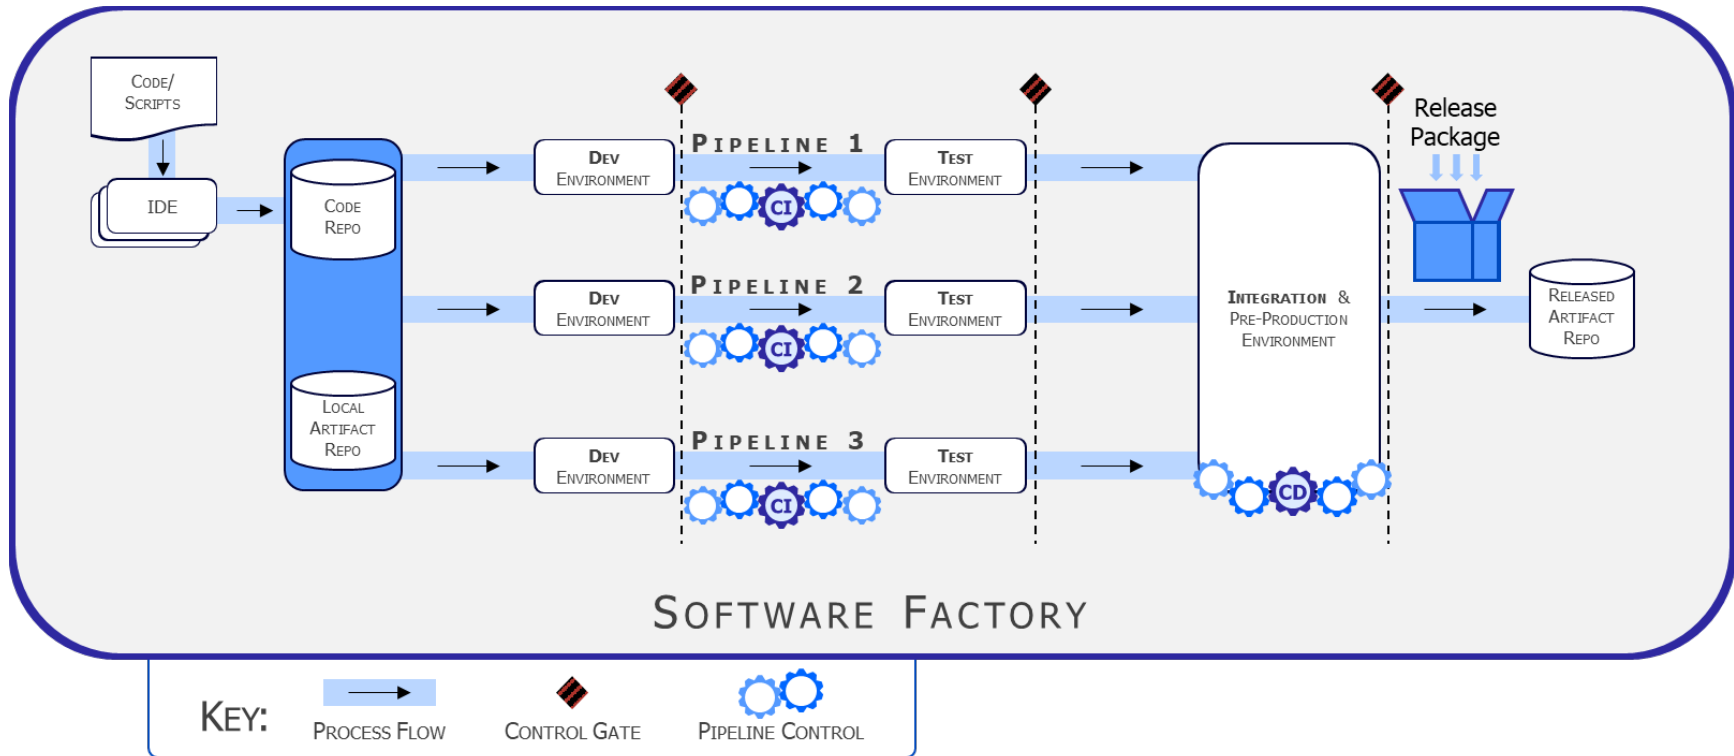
Code/ Scripts

IDE

Code Repo

Local Artifact Repo

Dev Environment

Pipeline 1

CI

Test Environment

Dev Environment

Pipeline 2

CI

Test Environment

Dev Environment

Pipeline 3

CI

Test Environment

Integration & Pre-Production Environment

CD

Release Package

Released Artifact Repo

Software Factory

Key:

Process Flow

Control Gate

Pipeline Control